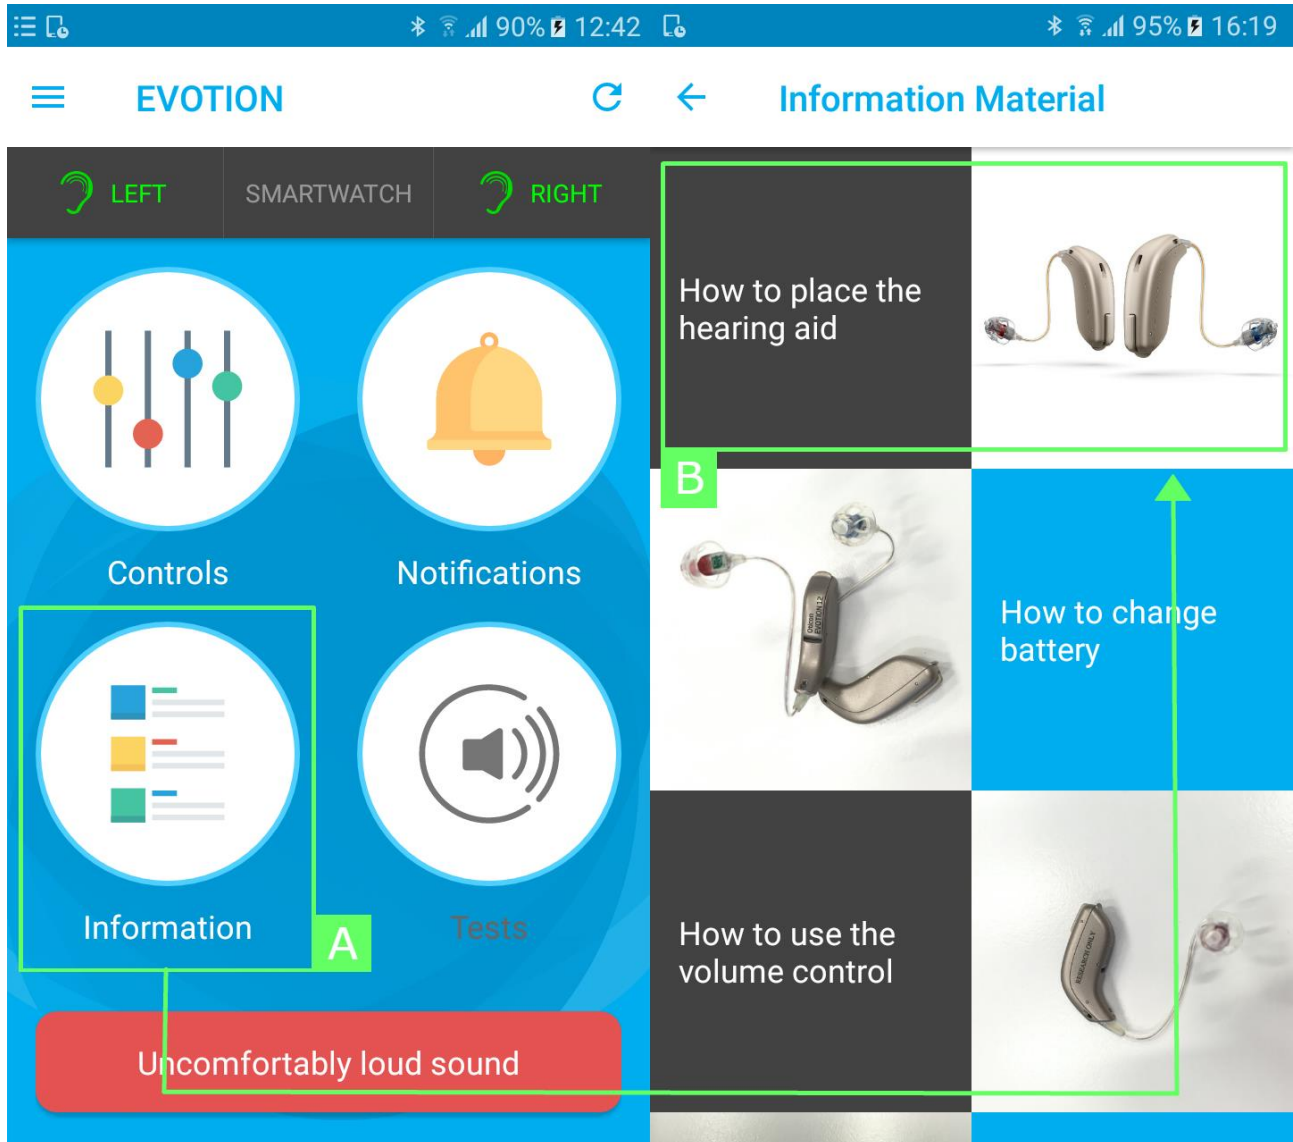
90% 12:42

EVOTION

LEFT

SMARTWATCH

RIGHT

Controls

Notifications

Information

A

Tests

Uncomfortably loud sound

95% 16:19

Information Material

How to place the hearing aid

B

How to change battery

How to use the volume control